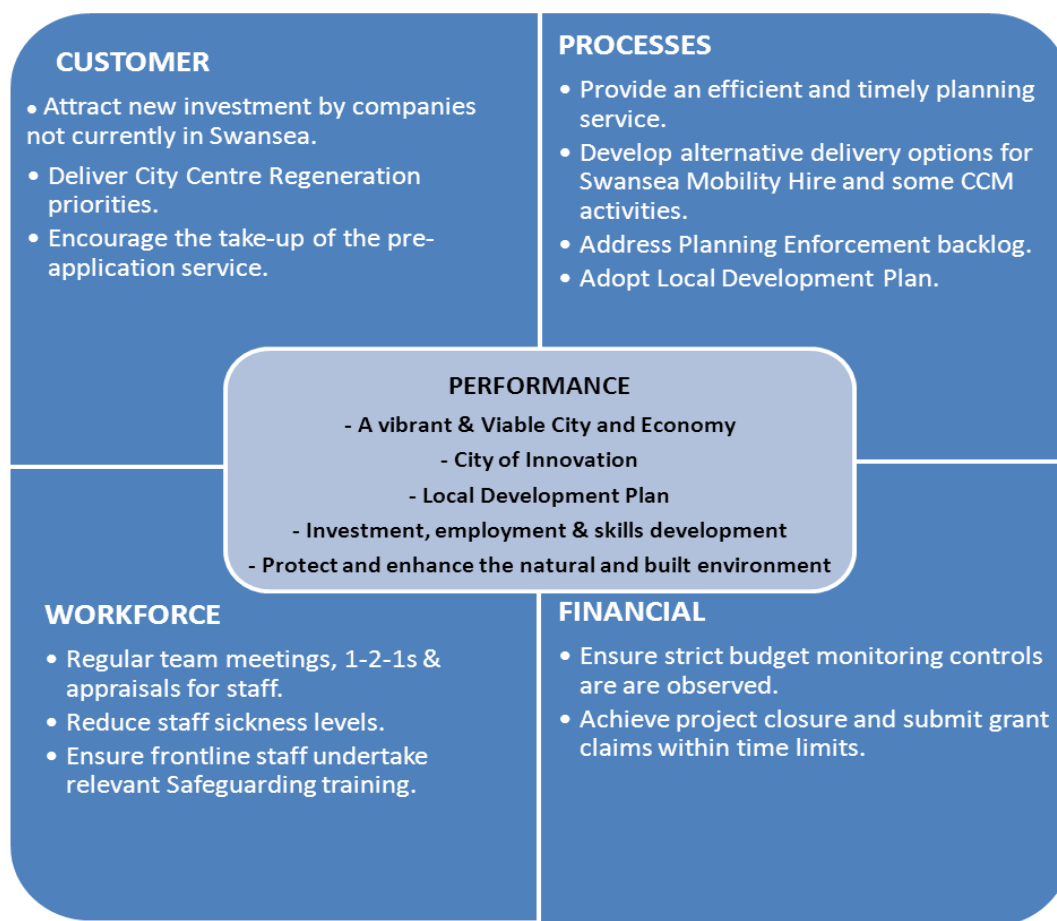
CUSTOMER

• Attract new investment by companies not currently in Swansea.
• Deliver City Centre Regeneration priorities.
• Encourage the take-up of the pre-application service.

PROCESSES

• Provide an efficient and timely planning service.
• Develop alternative delivery options for Swansea Mobility Hire and some CCM activities.
• Address Planning Enforcement backlog.
• Adopt Local Development Plan.

PERFORMANCE

- A vibrant & Viable City and Economy
- City of Innovation
- Local Development Plan
- Investment, employment & skills development
- Protect and enhance the natural and built environment

WORKFORCE

• Regular team meetings, 1-2-1s & appraisals for staff.
• Reduce staff sickness levels.
• Ensure frontline staff undertake relevant Safeguarding training.

FINANCIAL

• Ensure strict budget monitoring controls are are observed.
• Achieve project closure and submit grant claims within time limits.